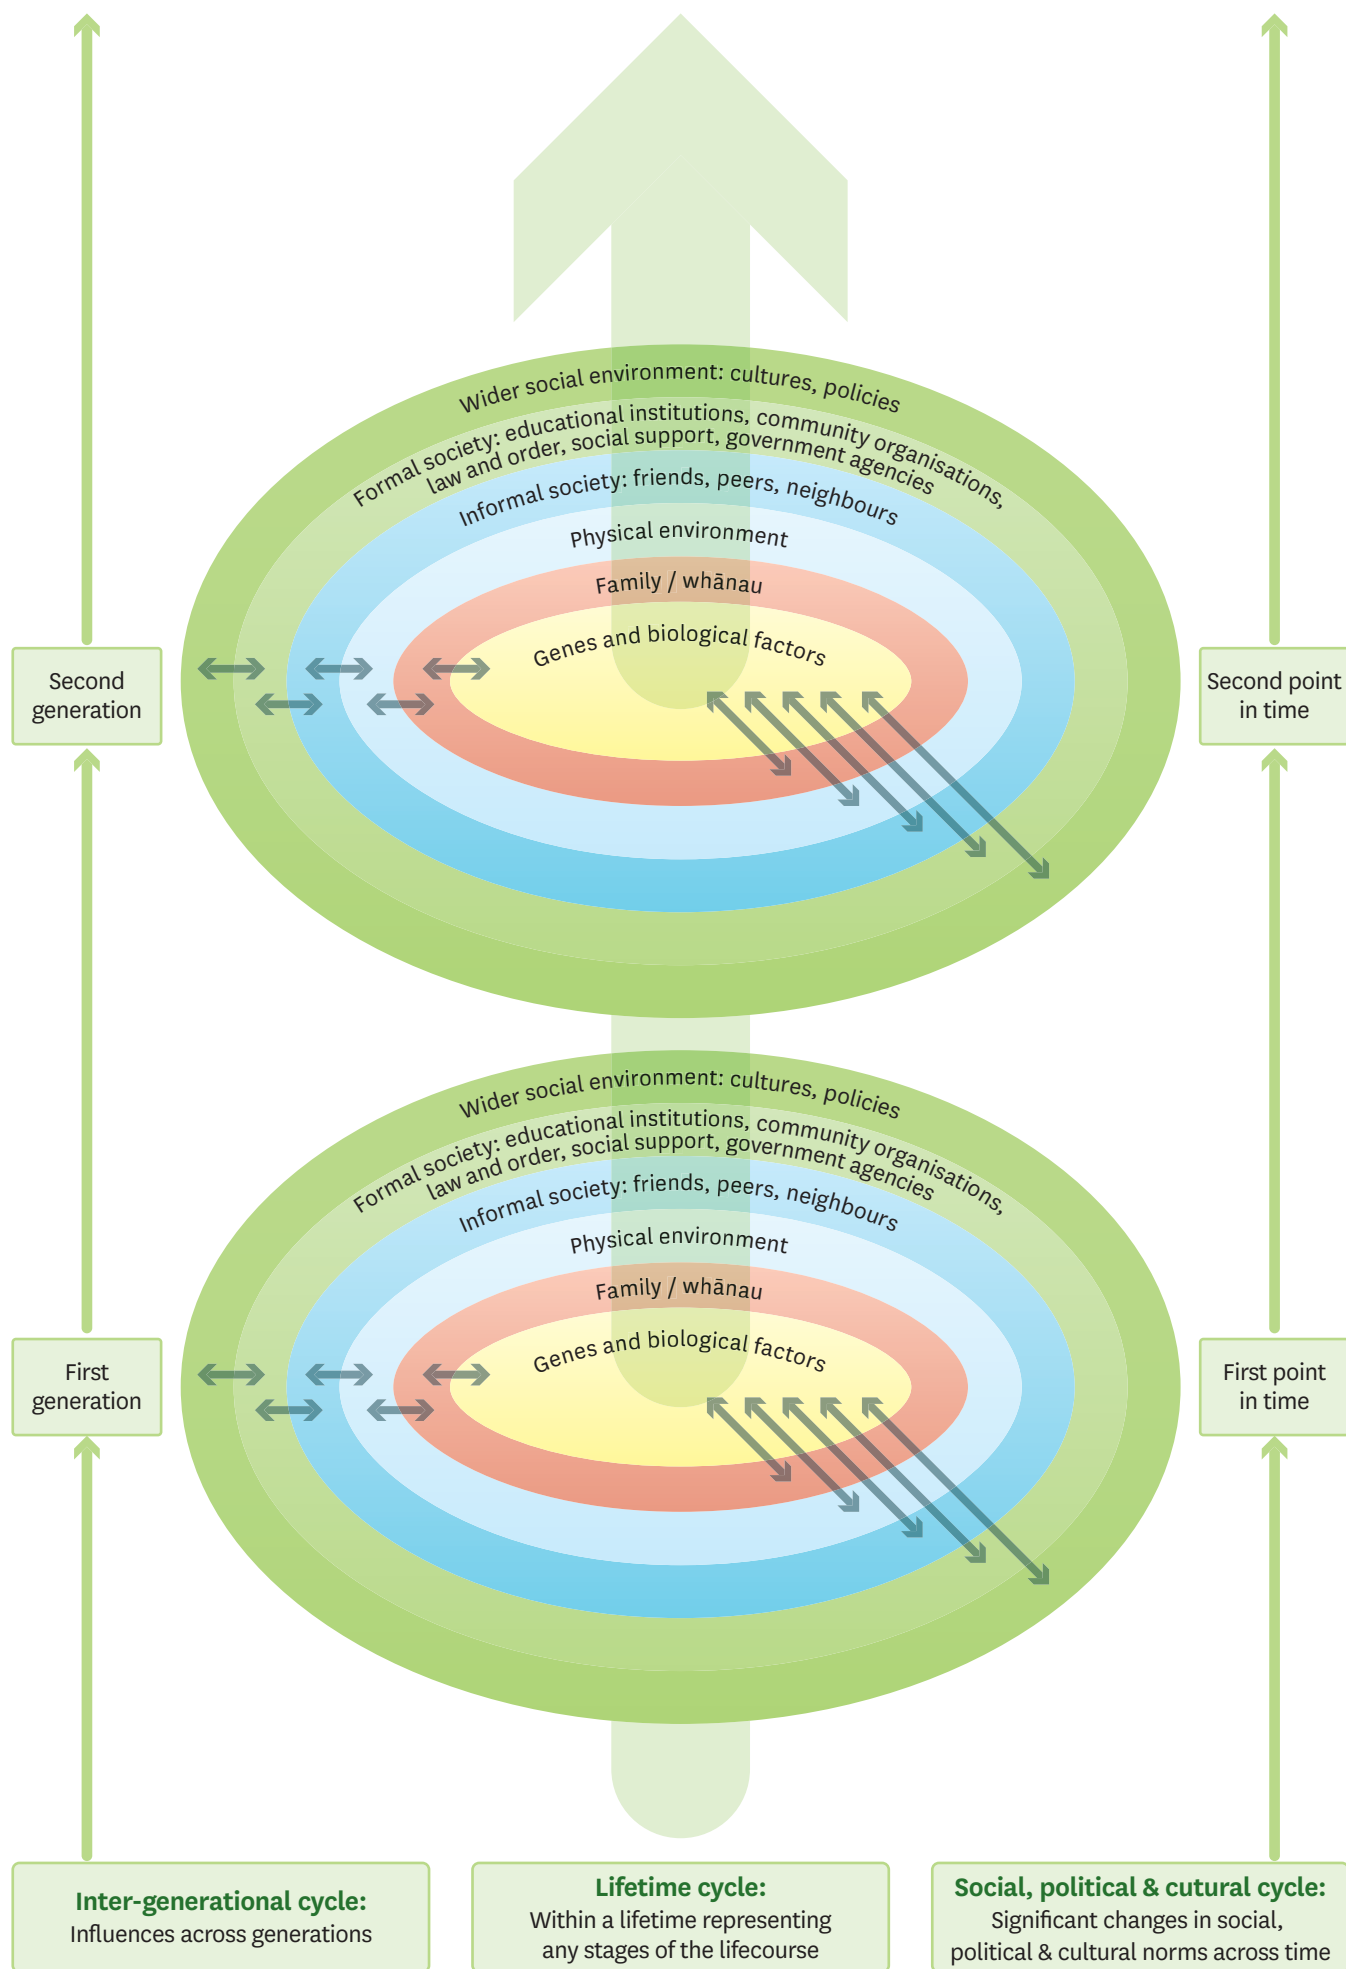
Wider social environment: cultures, policies

Formal society: educational institutions, community organisations, law and order, social support, government agencies

Informal society: friends, peers, neighbours

Physical environment

Family / whānau

Genes and biological factors

Second generation

Second point in time

Wider social environment: cultures, policies

Formal society: educational institutions, community organisations, law and order, social support, government agencies

Informal society: friends, peers, neighbours

Physical environment

Family / whānau

Genes and biological factors

First generation

First point in time

**Inter-generational cycle:**
Influences across generations

**Lifetime cycle:**
Within a lifetime representing any stages of the lifecourse

**Social, political & cutural cycle:**
Significant changes in social, political & cultural norms across time